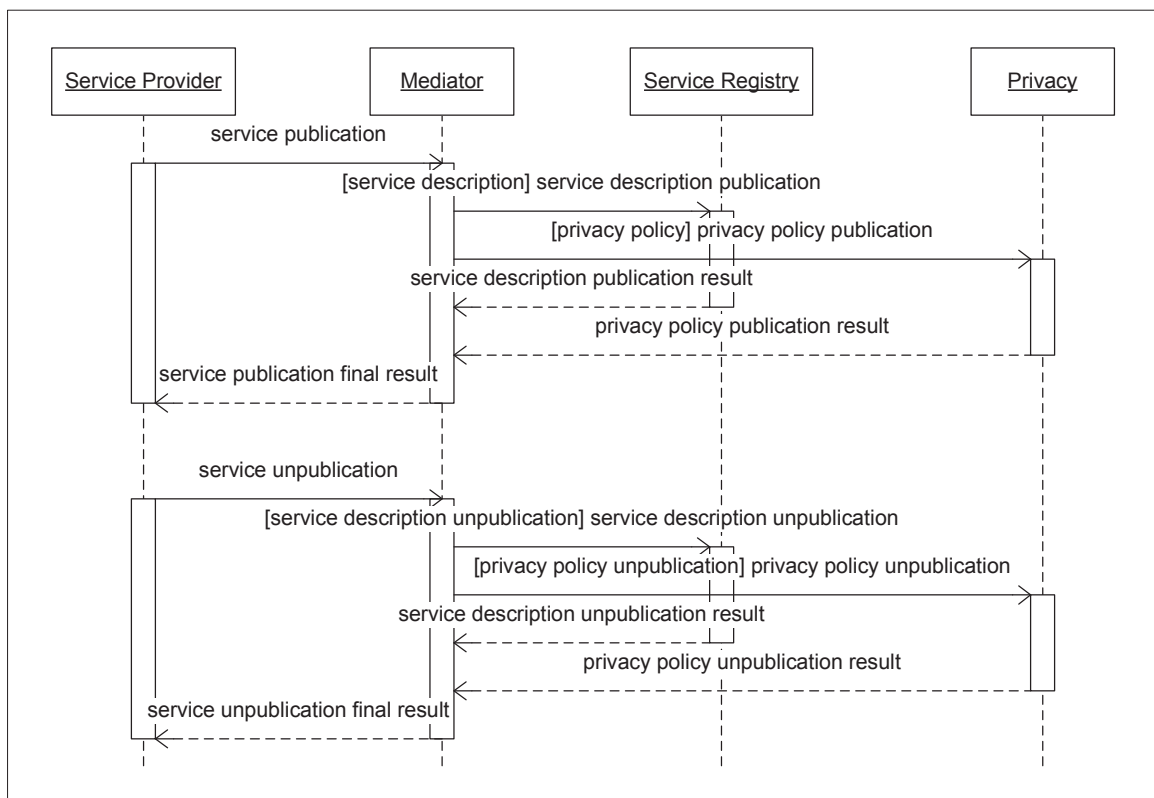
Service Provider

Mediator

Service Registry

Privacy

service publication

[service description] service description publication

[privacy policy] privacy policy publication

service description publication result

privacy policy publication result

service publication final result

service unpublication

[service description unpublication] service description unpublication

[privacy policy unpublication] privacy policy unpublication

service description unpublication result

privacy policy unpublication result

service unpublication final result